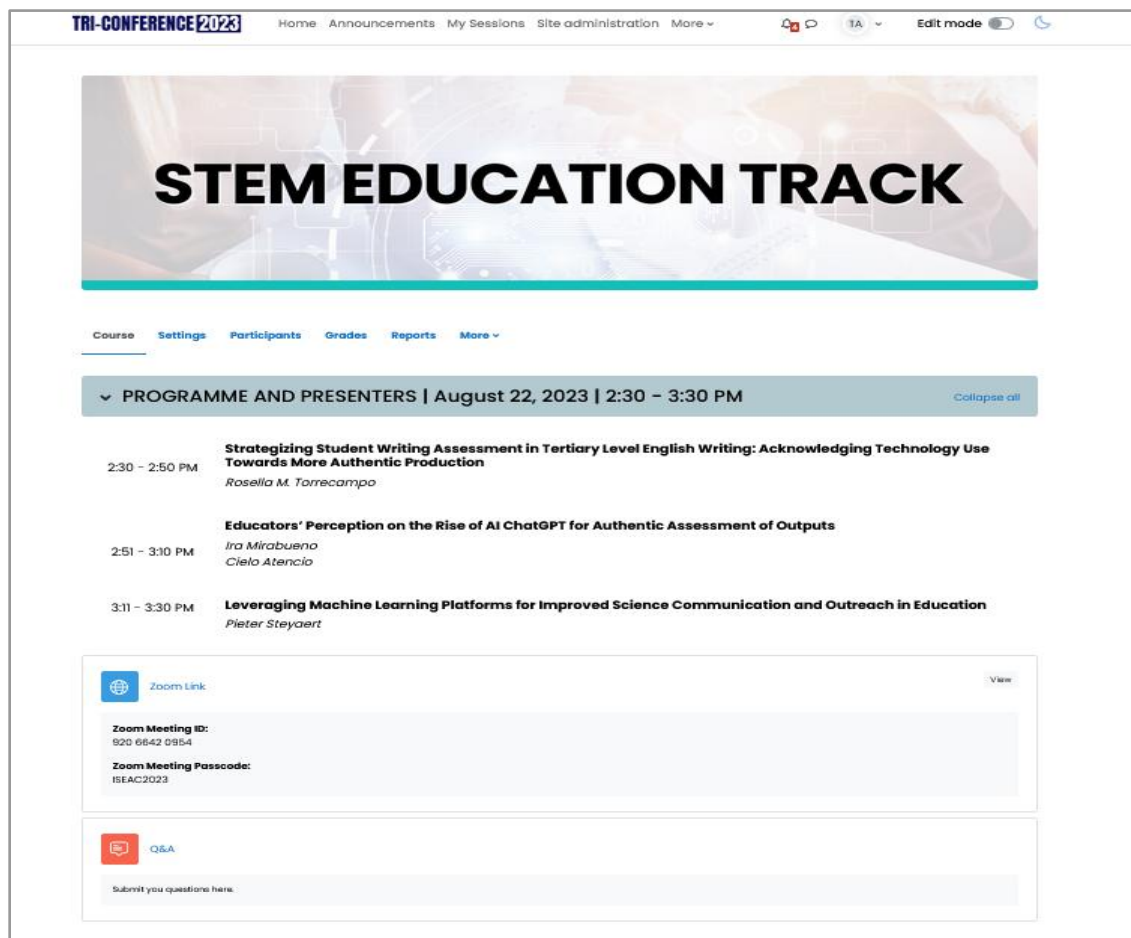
TRI-CONFERENCE 2023 Home Announcements My Sessions Site administration More

TA Edit mode

STEM EDUCATION TRACK

Course Settings Participants Grades Reports More

PROGRAMME AND PRESENTERS | August 22, 2023 | 2:30 - 3:30 PM

Collapse all

2:30 - 2:50 PM Strategizing Student Writing Assessment in Tertiary Level English Writing: Acknowledging Technology Use Towards More Authentic Production
Rosella M. Torrecampo

2:51 - 3:10 PM Educators' Perception on the Rise of AI ChatGPT for Authentic Assessment of Outputs
Ira Mirabueno
Cielo Atencio

3:11 - 3:30 PM Leveraging Machine Learning Platforms for Improved Science Communication and Outreach in Education
Pieter Steyaert

Zoom Link

View

Zoom Meeting ID:
920 6642 0954

Zoom Meeting Passcode:
ISEAC2023

Q&A

Submit you questions here.